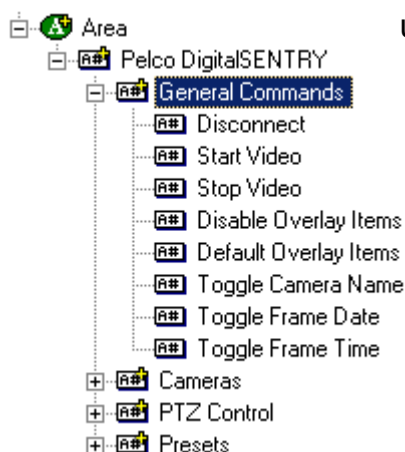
Area
Pelco DigitalSENTRY
General Commands
Disconnect
Start Video
Stop Video
Disable Overlay Items
Default Overlay Items
Toggle Camera Name
Toggle Frame Date
Toggle Frame Time
Cameras
PTZ Control
Presets